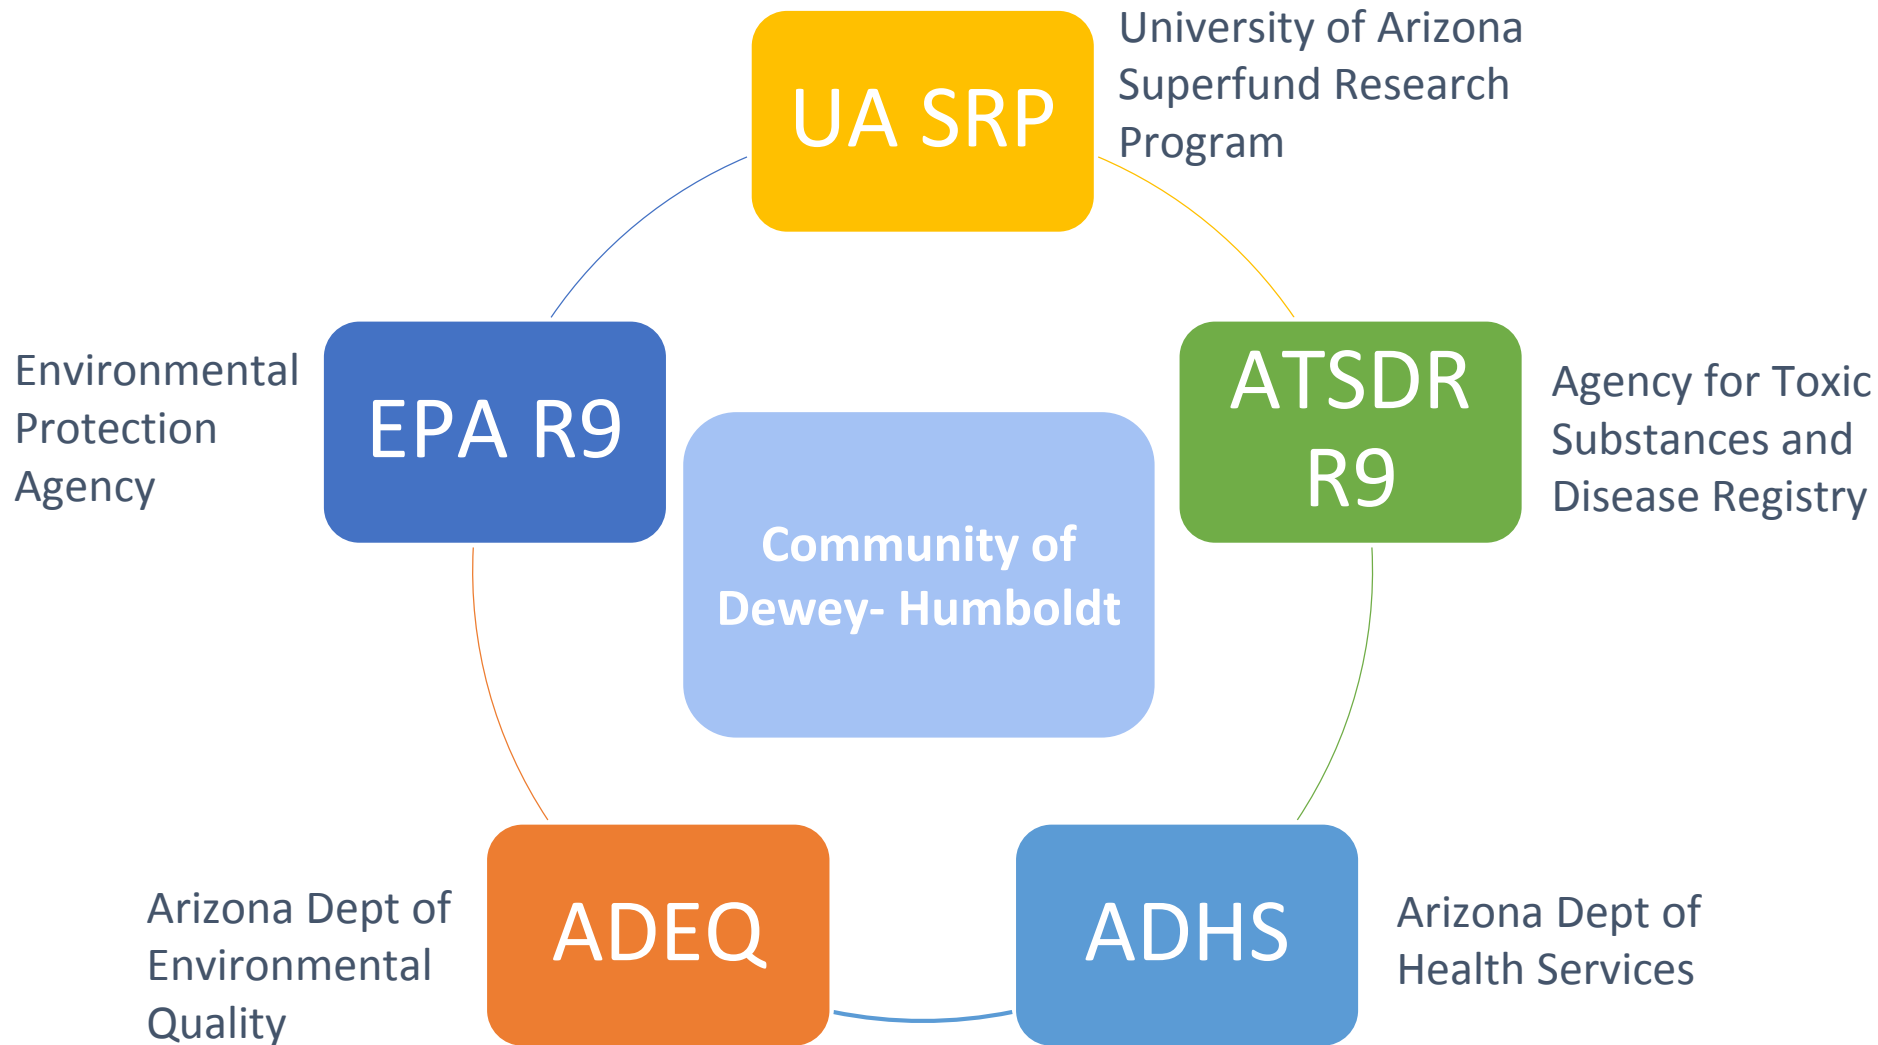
UA SRP

University of Arizona Superfund Research Program

EPA R9

Environmental Protection Agency

Community of Dewey- Humboldt

ATSDR R9

Agency for Toxic Substances and Disease Registry

ADEQ

Arizona Dept of Environmental Quality

ADHS

Arizona Dept of Health Services